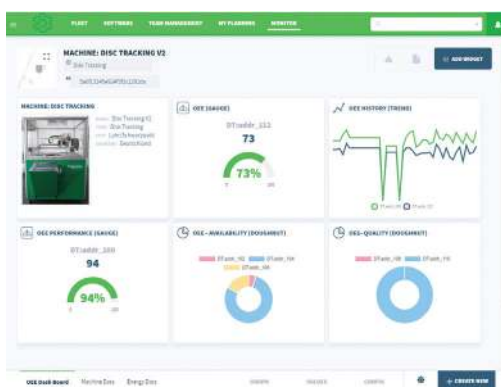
FLEET SOFTWARE TEAM MANAGEMENT MY PLANNING MONITOR

MACHINE: DISC TRACKING V2
Disc Tracking
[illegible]

ADD WIDGET

MACHINE: DISC TRACKING
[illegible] Disc Tracking V2
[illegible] Disc Tracking
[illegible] Lohr/Schwarzach
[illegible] Deutschland

OEE (GAUGE)
DT.oeeOEE_122
73
73%
0 100

OEE HISTORY (TREND)

OEE PERFORMANCE (GAUGE)
DT.oeeOEE_100
94
94%
0 100

OEE - AVAILABILITY (DOUGHNUT)
DT.oee_102 DT.oee_104
DT.oee_106

OEE - QUALITY (DOUGHNUT)
DT.oee_108 DT.oee_110

OEE Dash Board Machine Dash Energy Dash
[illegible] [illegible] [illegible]
+ CREATE NEW